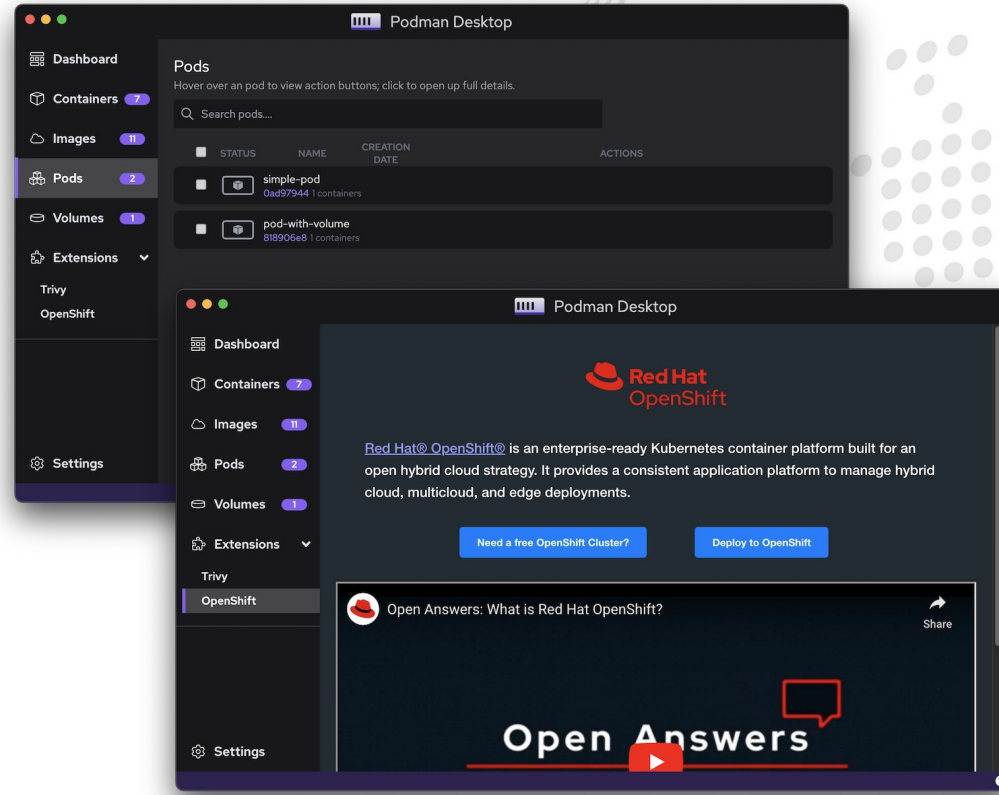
Podman Desktop

Dashboard
Containers 7
Images 11
Pods 2
Volumes 1
Extensions
Trivy
OpenShift
Settings

Pods
Hover over an pod to view action buttons; click to open up full details.

Search pods....

| | STATUS | NAME | CREATION DATE | ACTIONS |
|---|---|---|---|---|
| | | simple-pod 0ad97944 1 containers | | |
| | | pod-with-volume 818906e8 1 containers | | |

Podman Desktop

Dashboard
Containers 7
Images 11
Pods 2
Volumes 1
Extensions
Trivy
OpenShift
Settings

Red Hat
OpenShift

Red Hat® OpenShift® is an enterprise-ready Kubernetes container platform built for an open hybrid cloud strategy. It provides a consistent application platform to manage hybrid cloud, multicloud, and edge deployments.

Need a free OpenShift Cluster?
Deploy to OpenShift

Open Answers: What is Red Hat OpenShift?
Share

Open Answers